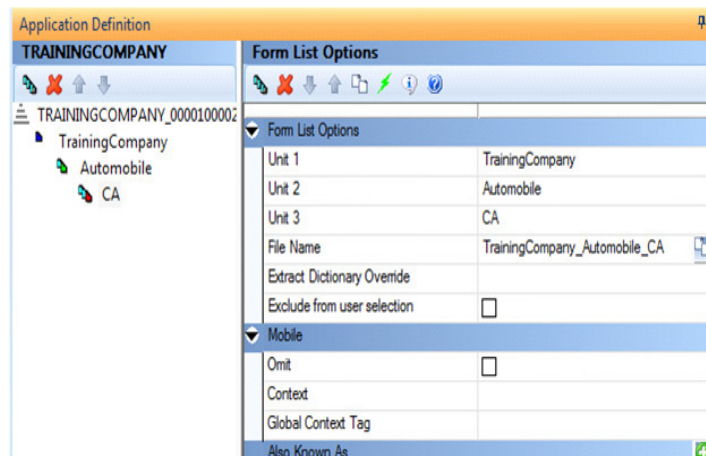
Application Definition

TRAININGCOMPANY

TRAININGCOMPANY_000010000Z

TrainingCompany

Automobile

CA

Form List Options

Form List Options

| | |
|---|---|
| Unit 1 | TrainingCompany |
| Unit 2 | Automobile |
| Unit 3 | CA |
| File Name | TrainingCompany_Automobile_CA |
| Extract Dictionary Override | |
| Exclude from user selection | ☐ |

Mobile

| | |
|---|---|
| Omit | ☐ |
| Context | |
| Global Context Tag | |

Also Known As